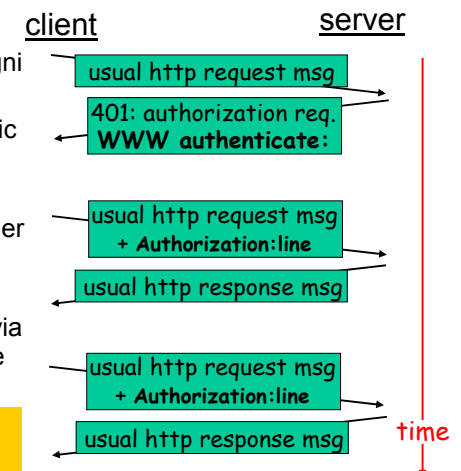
client

server

gni

ic

er

via
e

usual http request msg

401: authorization req.
WWW authenticate:

usual http request msg
+ Authorization:line

usual http response msg

usual http request msg
+ Authorization:line

usual http response msg

time